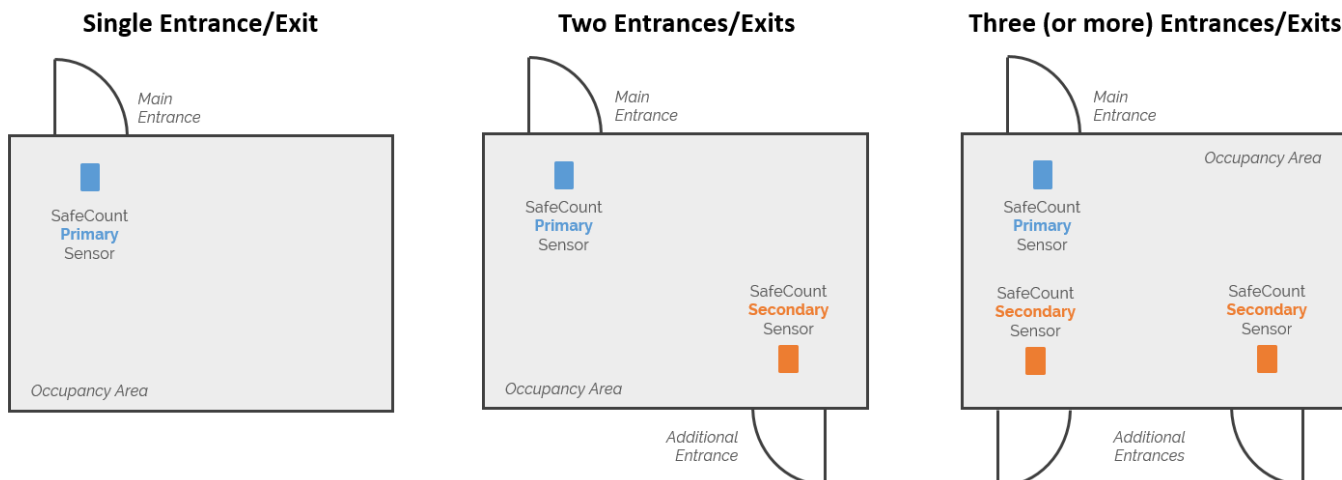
Single Entrance/Exit

Main Entrance

SafeCount Primary Sensor

Occupancy Area

Two Entrances/Exits

Main Entrance

SafeCount Primary Sensor

SafeCount Secondary Sensor

Occupancy Area

Additional Entrance

Three (or more) Entrances/Exits

Main Entrance

Occupancy Area

SafeCount Primary Sensor

SafeCount Secondary Sensor

SafeCount Secondary Sensor

Additional Entrances